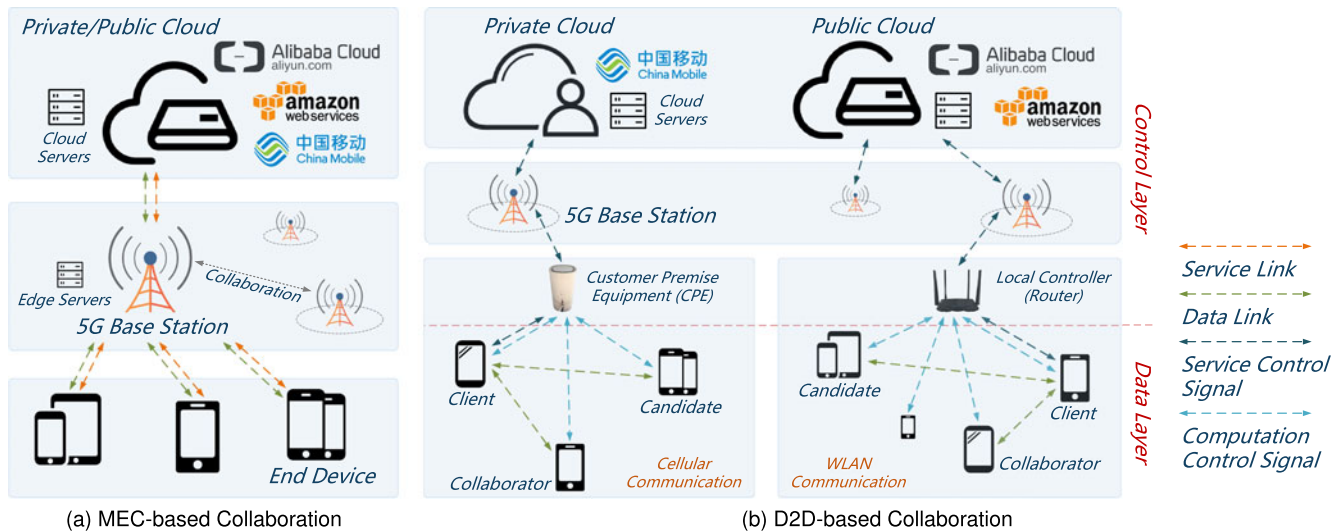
Private/Public Cloud

Alibaba Cloud
aliyun.com

amazon
webservices

中国移动
China Mobile

Cloud Servers

Edge Servers

Collaboration

5G Base Station

End Device

(a) MEC-based Collaboration

Private Cloud

中国移动
China Mobile

Cloud Servers

Public Cloud

Alibaba Cloud
aliyun.com

amazon
webservices

Control Layer

5G Base Station

Customer Premise Equipment (CPE)

Local Controller (Router)

Client

Candidate

Collaborator

Cellular Communication

Candidate

Client

Collaborator

WLAN Communication

Data Layer

(b) D2D-based Collaboration

Service Link

Data Link

Service Control Signal

Computation Control Signal